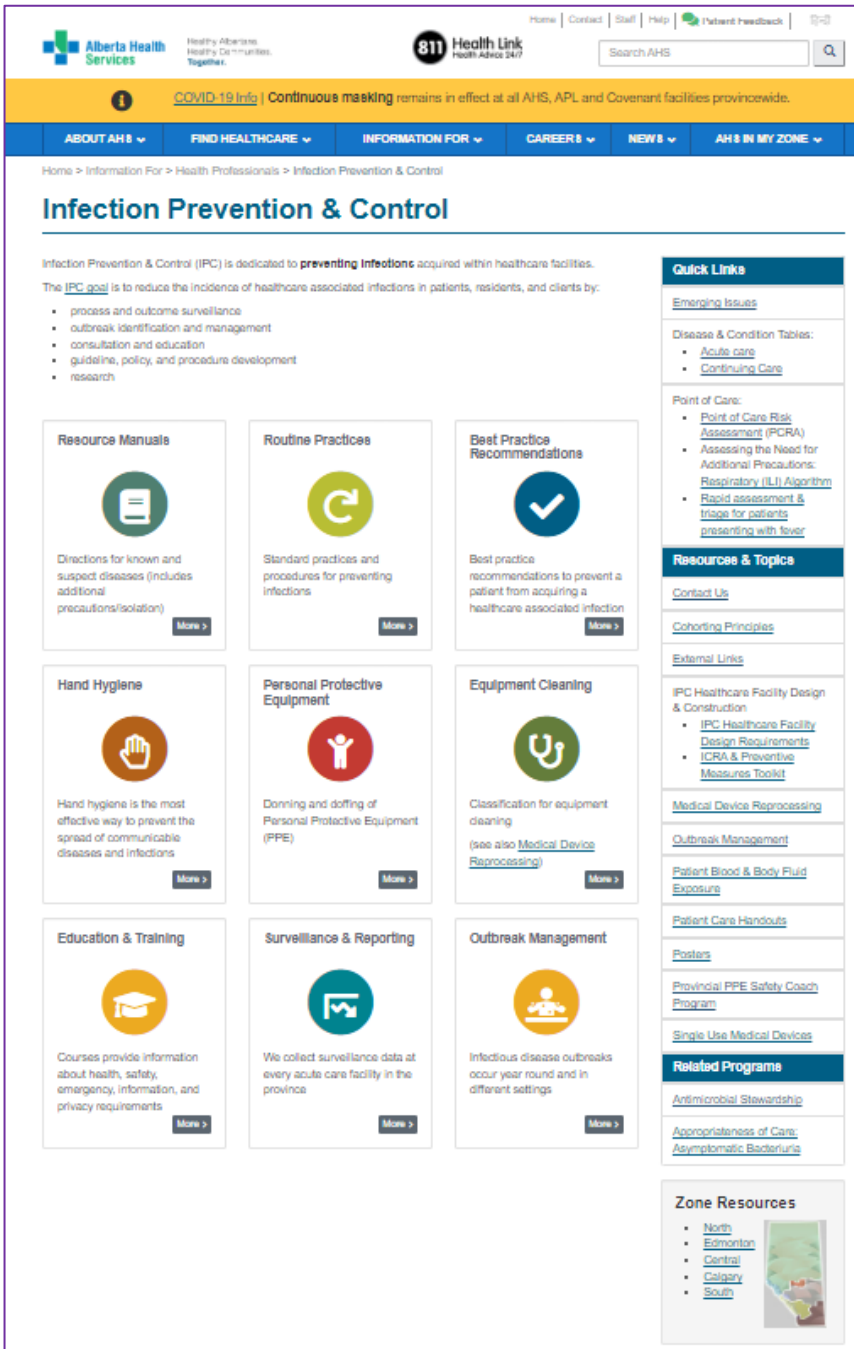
Home | Contact | Staff | Help | Patient Feedback |

Alberta Health Services

Healthy Albertans. Healthy Communities. Together.

811 Health Link Health Advice 24/7

Search AHS

COVID-19 Info | Continuous masking remains in effect at all AHS, APL and Covenant facilities provincewide.

ABOUT AHS | FIND HEALTHCARE | INFORMATION FOR | CAREERS | NEWS | AHS IN MY ZONE

Home > Information For > Health Professionals > Infection Prevention & Control

Infection Prevention & Control

Infection Prevention & Control (IPC) is dedicated to preventing infections acquired within healthcare facilities.

The IPC goal is to reduce the incidence of healthcare associated infections in patients, residents, and clients by:

- process and outcome surveillance
- outbreak identification and management
- consultation and education
- guideline, policy, and procedure development
- research

Resource Manuals

Directions for known and suspect diseases (includes additional precautions/isolation)

More >

Routine Practices

Standard practices and procedures for preventing infections

More >

Best Practice Recommendations

Best practice recommendations to prevent a patient from acquiring a healthcare associated infection

More >

Hand Hygiene

Hand hygiene is the most effective way to prevent the spread of communicable diseases and infections

More >

Personal Protective Equipment

Donning and doffing of Personal Protective Equipment (PPE)

More >

Equipment Cleaning

Classification for equipment cleaning

(see also Medical Device Reprocessing)

More >

Education & Training

Courses provide information about health, safety, emergency, information, and privacy requirements

More >

Surveillance & Reporting

We collect surveillance data at every acute care facility in the province

More >

Outbreak Management

Infectious disease outbreaks occur year round and in different settings

More >

Quick Links

Emerging Issues

Disease & Condition Tables:
- Acute care
- Continuing Care

Point of Care:
- Point of Care Risk Assessment (PCRA)
- Assessing the Need for Additional Precautions: Respiratory (ILI) Algorithm
- Rapid assessment & triage for patients presenting with fever

Resources & Topics

Contact Us

Cohorting Principles

External Links

IPC Healthcare Facility Design & Construction
- IPC Healthcare Facility Design Requirements
- ICRA & Preventive Measures Toolkit

Medical Device Reprocessing

Outbreak Management

Patient Blood & Body Fluid Exposure

Patient Care Handouts

Posters

Provincial PPE Safety Coach Program

Single Use Medical Devices

Related Programs

Antimicrobial Stewardship

Appropriateness of Care: Asymptomatic Bacteriuria

Zone Resources

- North
- Edmonton
- Central
- Calgary
- South